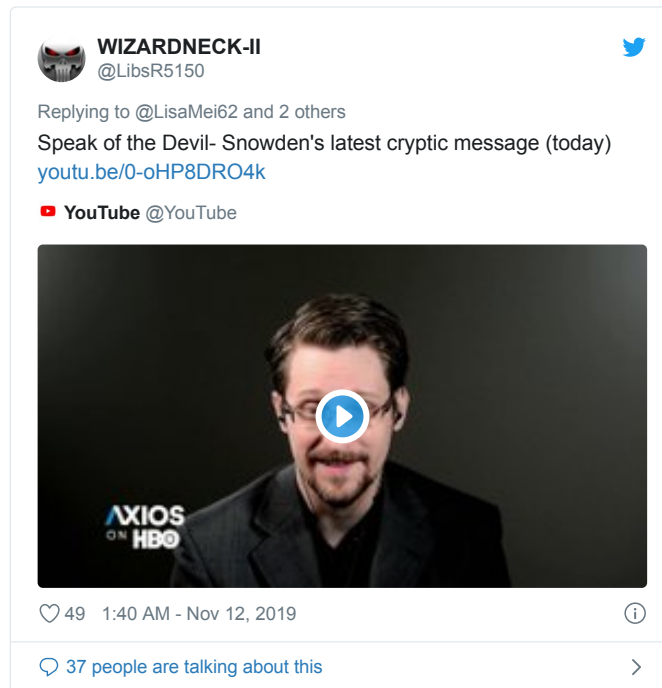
WIZARDNECK-II
@LibsR5150

Replying to @LisaMei62 and 2 others

Speak of the Devil- Snowden's latest cryptic message (today) youtu.be/0-oHP8DRO4k

YouTube @YouTube

AXIOS ON HBO

49 1:40 AM - Nov 12, 2019

37 people are talking about this